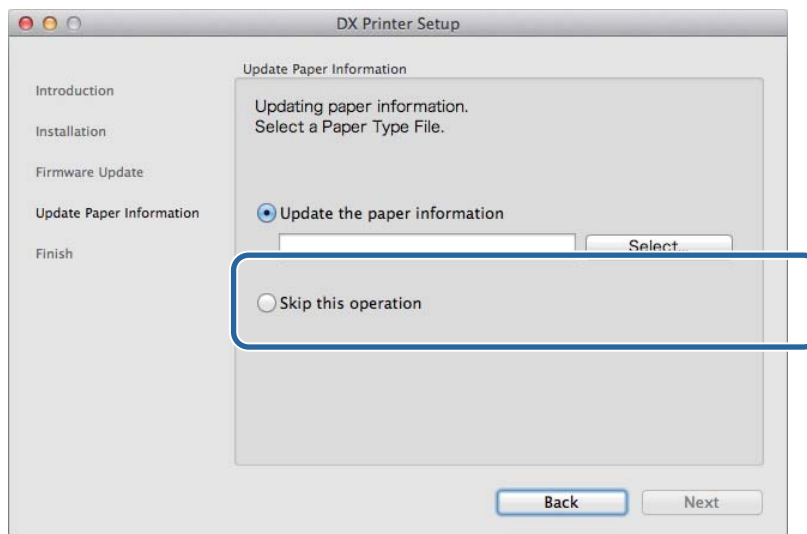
DX Printer Setup

Introduction

Installation

Firmware Update

Update Paper Information

Finish

Update Paper Information

Updating paper information.
Select a Paper Type File.

Update the paper information

Select...

Skip this operation

Back

Next